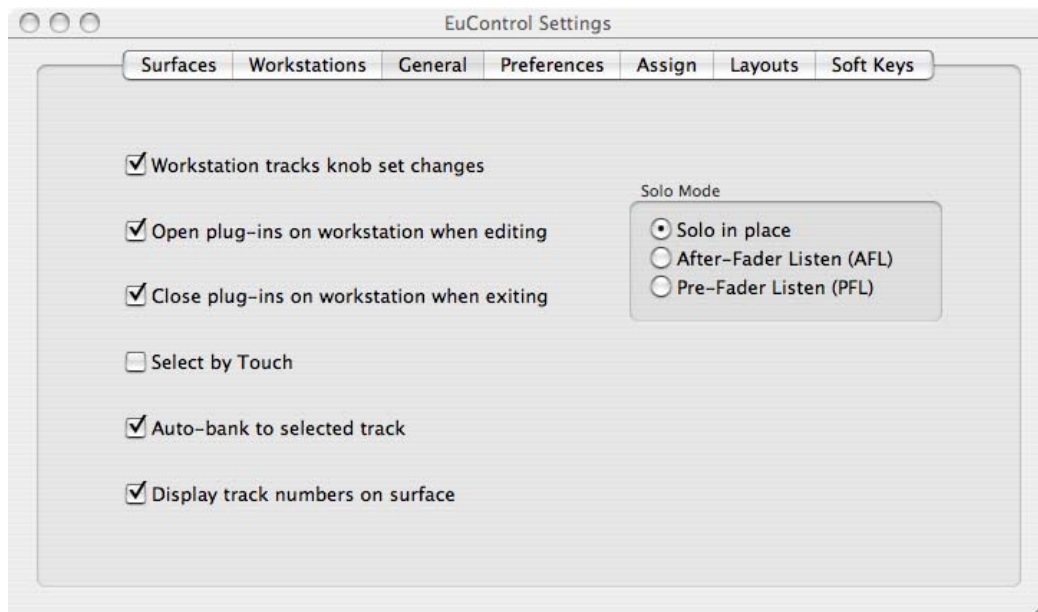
EuControl Settings

Surfaces | Workstations | General | Preferences | Assign | Layouts | Soft Keys

☑ Workstation tracks knob set changes

☑ Open plug-ins on workstation when editing

☑ Close plug-ins on workstation when exiting

☐ Select by Touch

☑ Auto-bank to selected track

☑ Display track numbers on surface

Solo Mode

◉ Solo in place
○ After-Fader Listen (AFL)
○ Pre-Fader Listen (PFL)